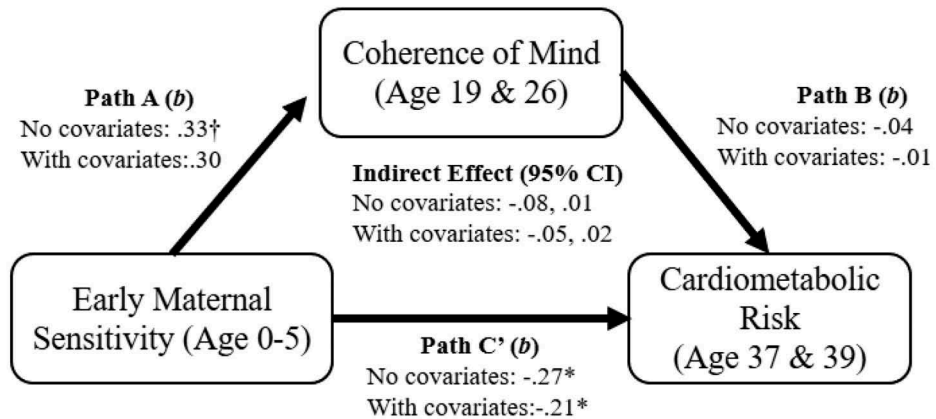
Coherence of Mind (Age 19 & 26)

Path A (*b*)
No covariates: .33†
With covariates:.30

Path B (*b*)
No covariates: -.04
With covariates: -.01

Indirect Effect (95% CI)
No covariates: -.08, .01
With covariates: -.05, .02

Early Maternal Sensitivity (Age 0-5)

Cardiometabolic Risk (Age 37 & 39)

Path C' (*b*)
No covariates: -.27*
With covariates:-.21*